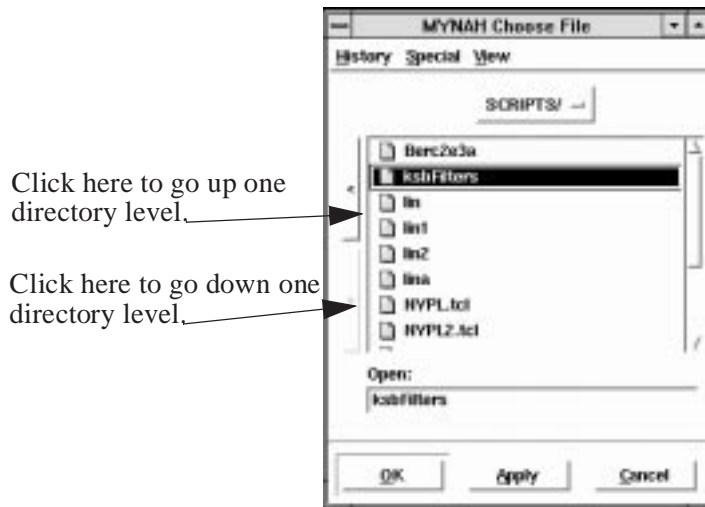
MYNAH Choose File

History Special View

SCRIPTS/

Berc2x3a
ksbFilters
lin
lin1
lin2
lina
NYPL.tcl
NYPL2.tcl

Click here to go up one directory level.

Click here to go down one directory level.

Open:
ksbFilters

OK
Apply
Cancel